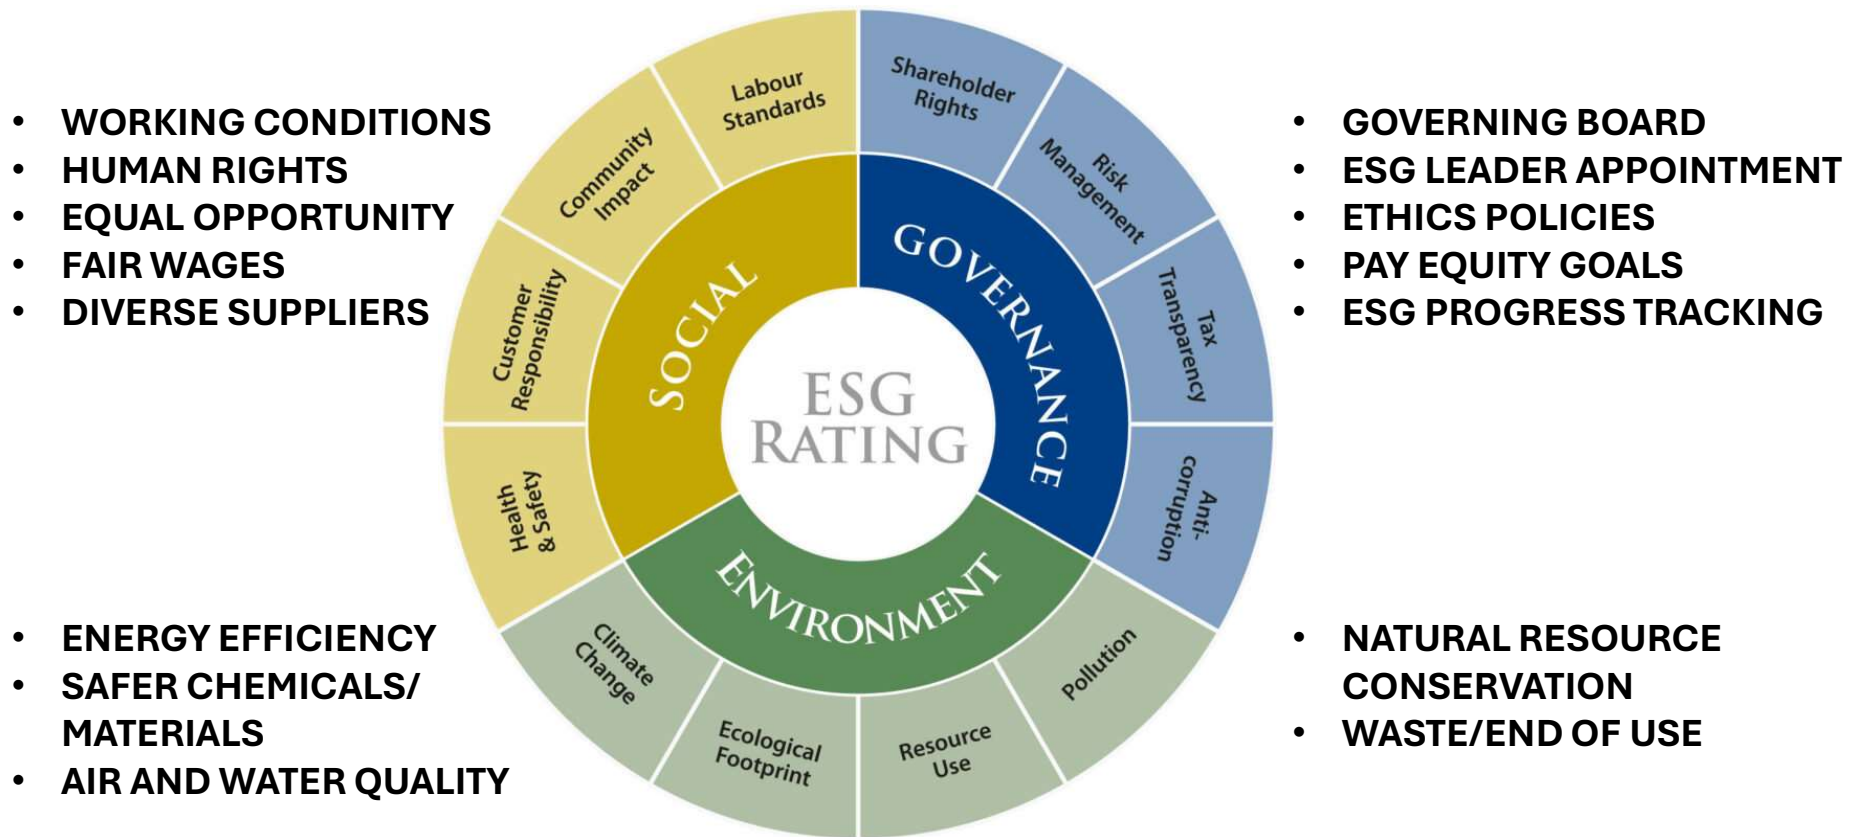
- WORKING CONDITIONS
- HUMAN RIGHTS
- EQUAL OPPORTUNITY
- FAIR WAGES
- DIVERSE SUPPLIERS

- GOVERNING BOARD
- ESG LEADER APPOINTMENT
- ETHICS POLICIES
- PAY EQUITY GOALS
- ESG PROGRESS TRACKING

Labour Standards
Community Impact
Customer Responsibility
Health & Safety
Shareholder Rights
Risk Management
Tax Transparency
Anti-corruption
Pollution
Resource Use
Ecological Footprint
Climate Change

SOCIAL
GOVERNANCE
ENVIRONMENT

ESG RATING

- ENERGY EFFICIENCY
- SAFER CHEMICALS/ MATERIALS
- AIR AND WATER QUALITY

- NATURAL RESOURCE CONSERVATION
- WASTE/END OF USE